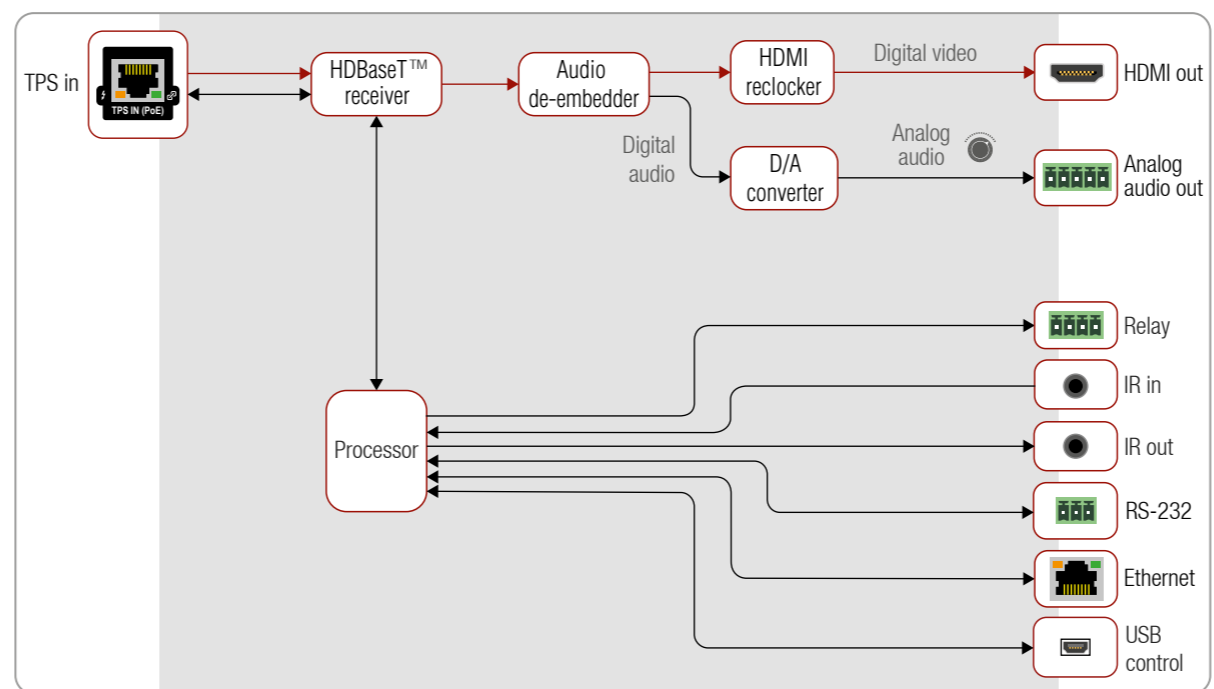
TPS in

TPS IN (PoE)

HDBaseT™ receiver

Audio de-embedder

HDMI reclocker

Digital video

HDMI out

Digital audio

D/A converter

Analog audio

Analog audio out

Relay

IR in

Processor

IR out

RS-232

Ethernet

USB control